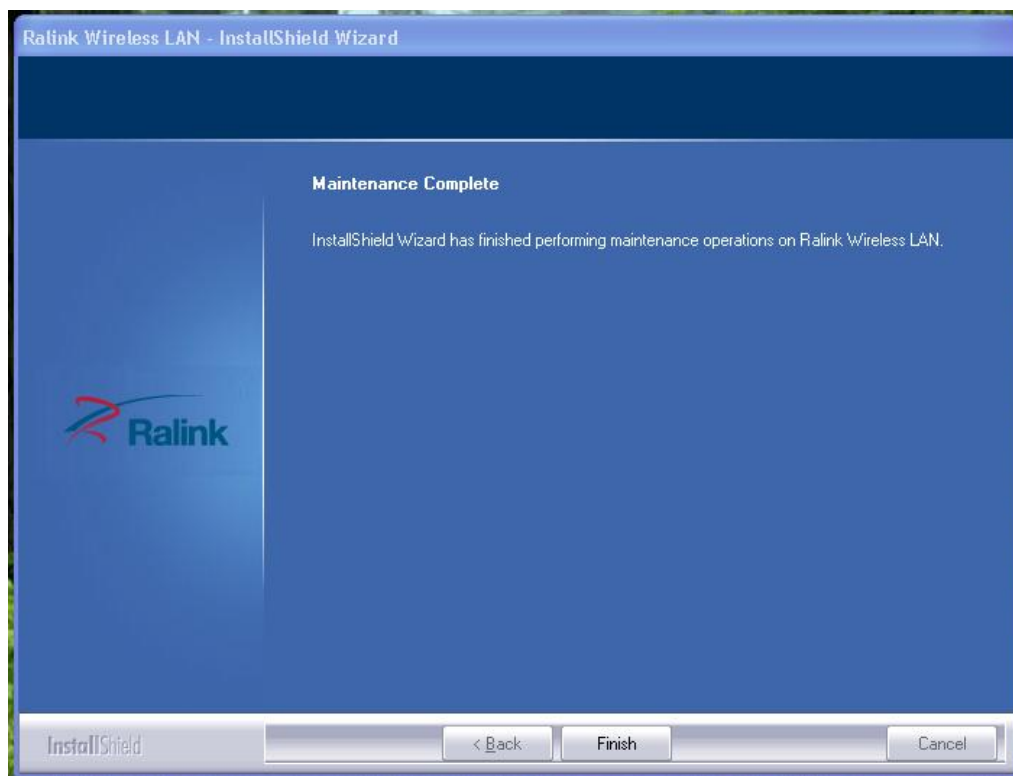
Ralink Wireless LAN - InstallShield Wizard

Maintenance Complete

InstallShield Wizard has finished performing maintenance operations on Ralink Wireless LAN.

Ralink

InstallShield

< Back

Finish

Cancel